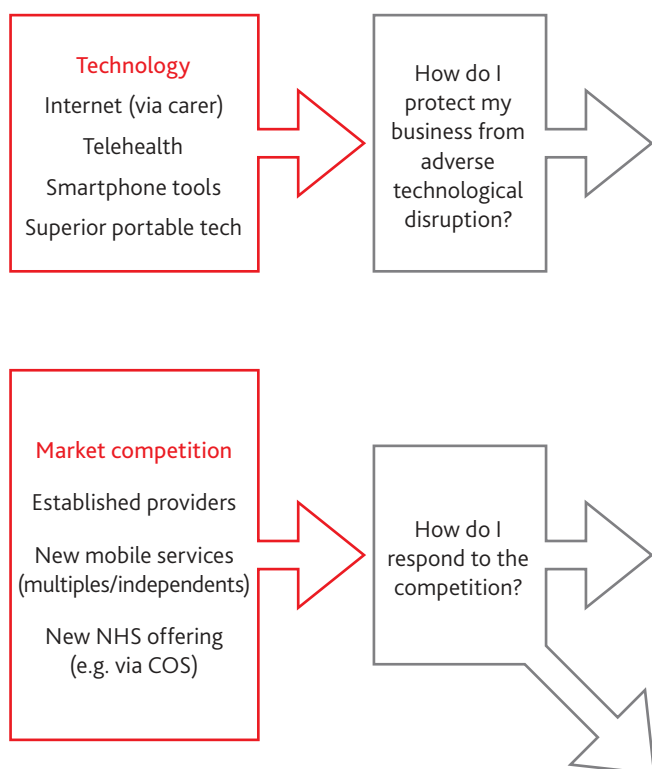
Technology

Internet (via carer)

Telehealth

Smartphone tools

Superior portable tech

How do I protect my business from adverse technological disruption?

Market competition

Established providers

New mobile services (multiples/independents)

New NHS offering (e.g. via COS)

How do I respond to the competition?